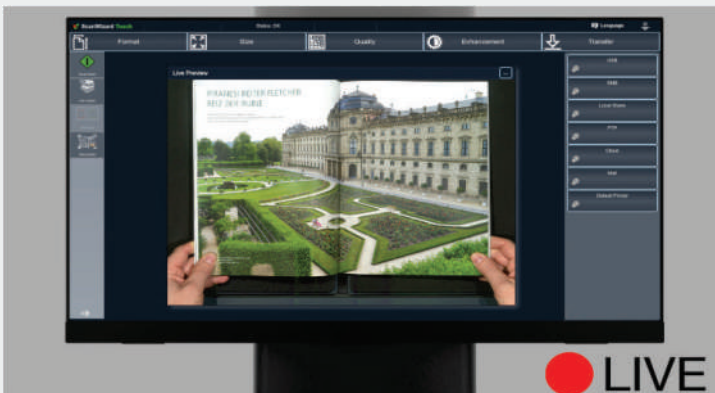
ScanWizard Touch

Status: OK

Language

Format

Size

Quality

Enhancement

Transfer

Live Preview

PIRANESI MEETS FLETCHER
REIZ DER RUINE

USB

EMail

Local Share

FTP

Cloud

Mail

Default Printer

LIVE